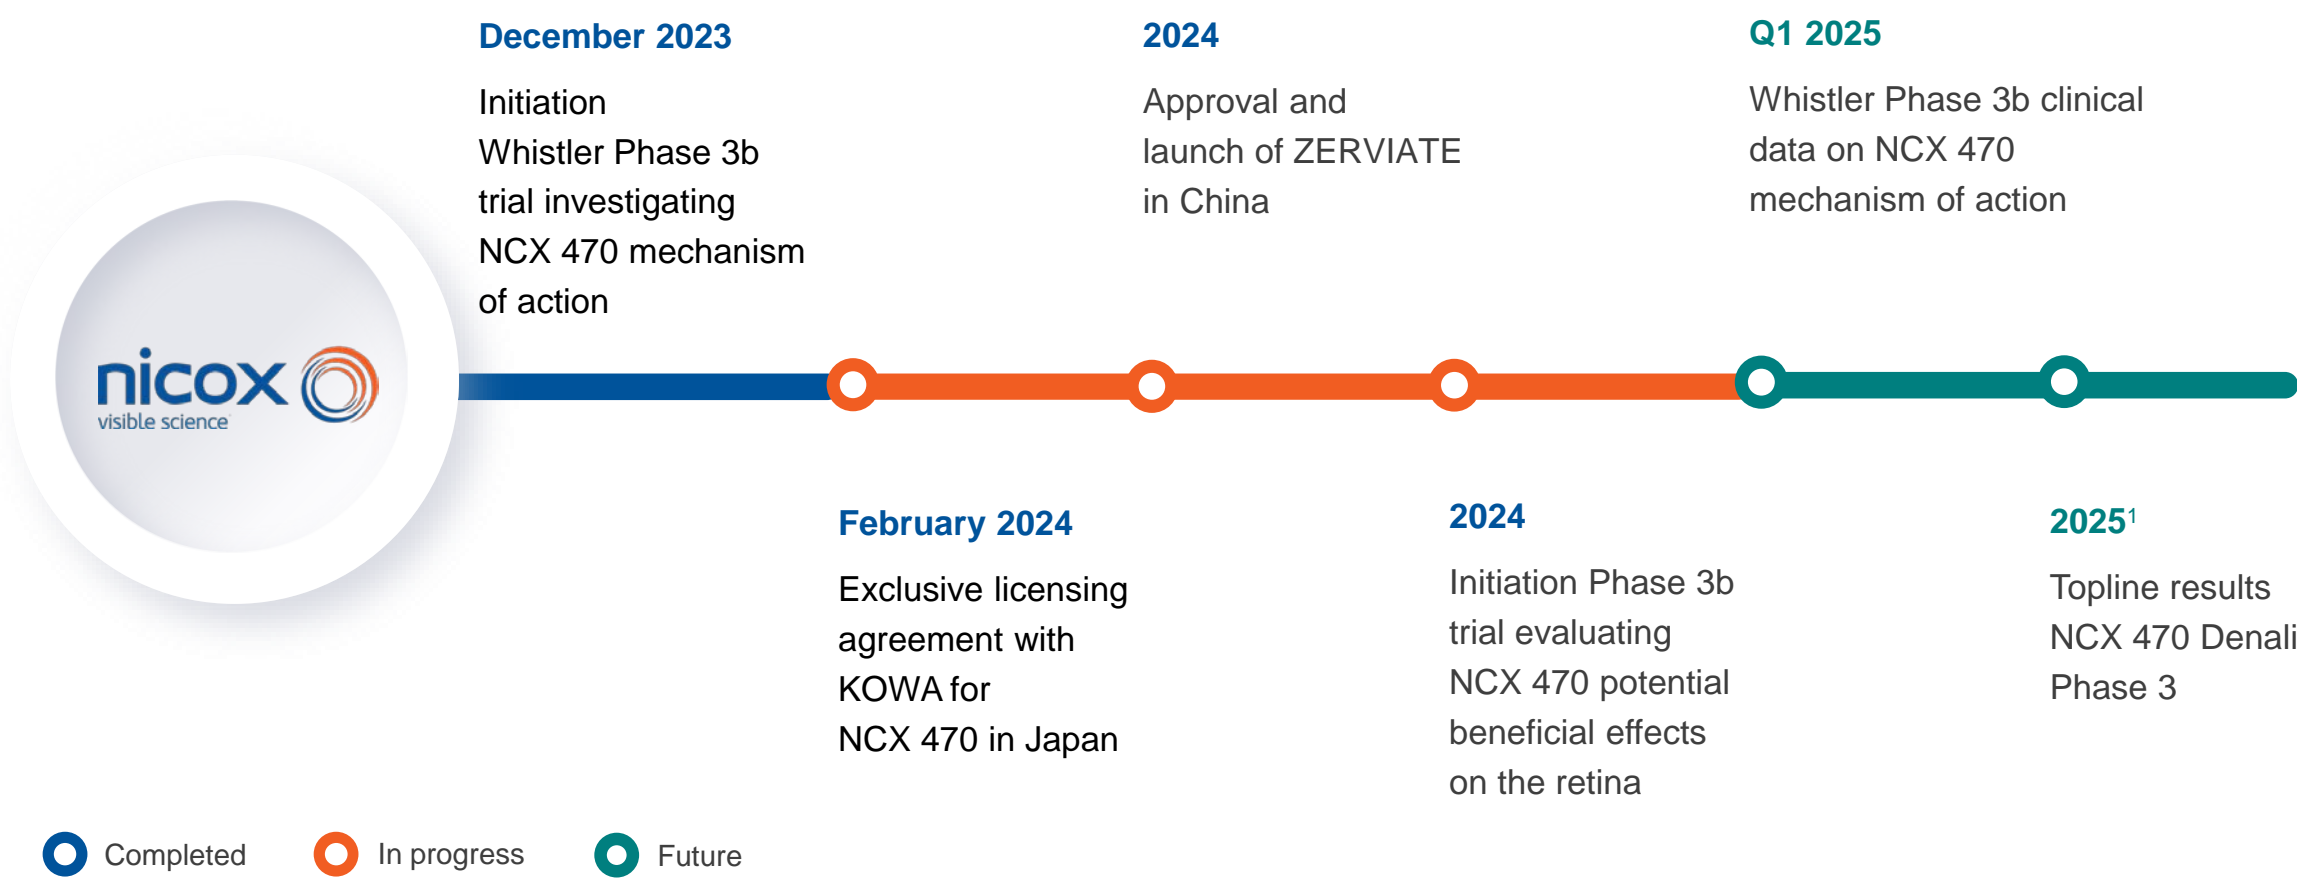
nicox
visible science

December 2023

Initiation Whistler Phase 3b trial investigating NCX 470 mechanism of action

2024

Approval and launch of ZERVIATE in China

Q1 2025

Whistler Phase 3b clinical data on NCX 470 mechanism of action

February 2024

Exclusive licensing agreement with KOWA for NCX 470 in Japan

2024

Initiation Phase 3b trial evaluating NCX 470 potential beneficial effects on the retina

$2025^1$

Topline results NCX 470 Denali Phase 3

Completed

In progress

Future